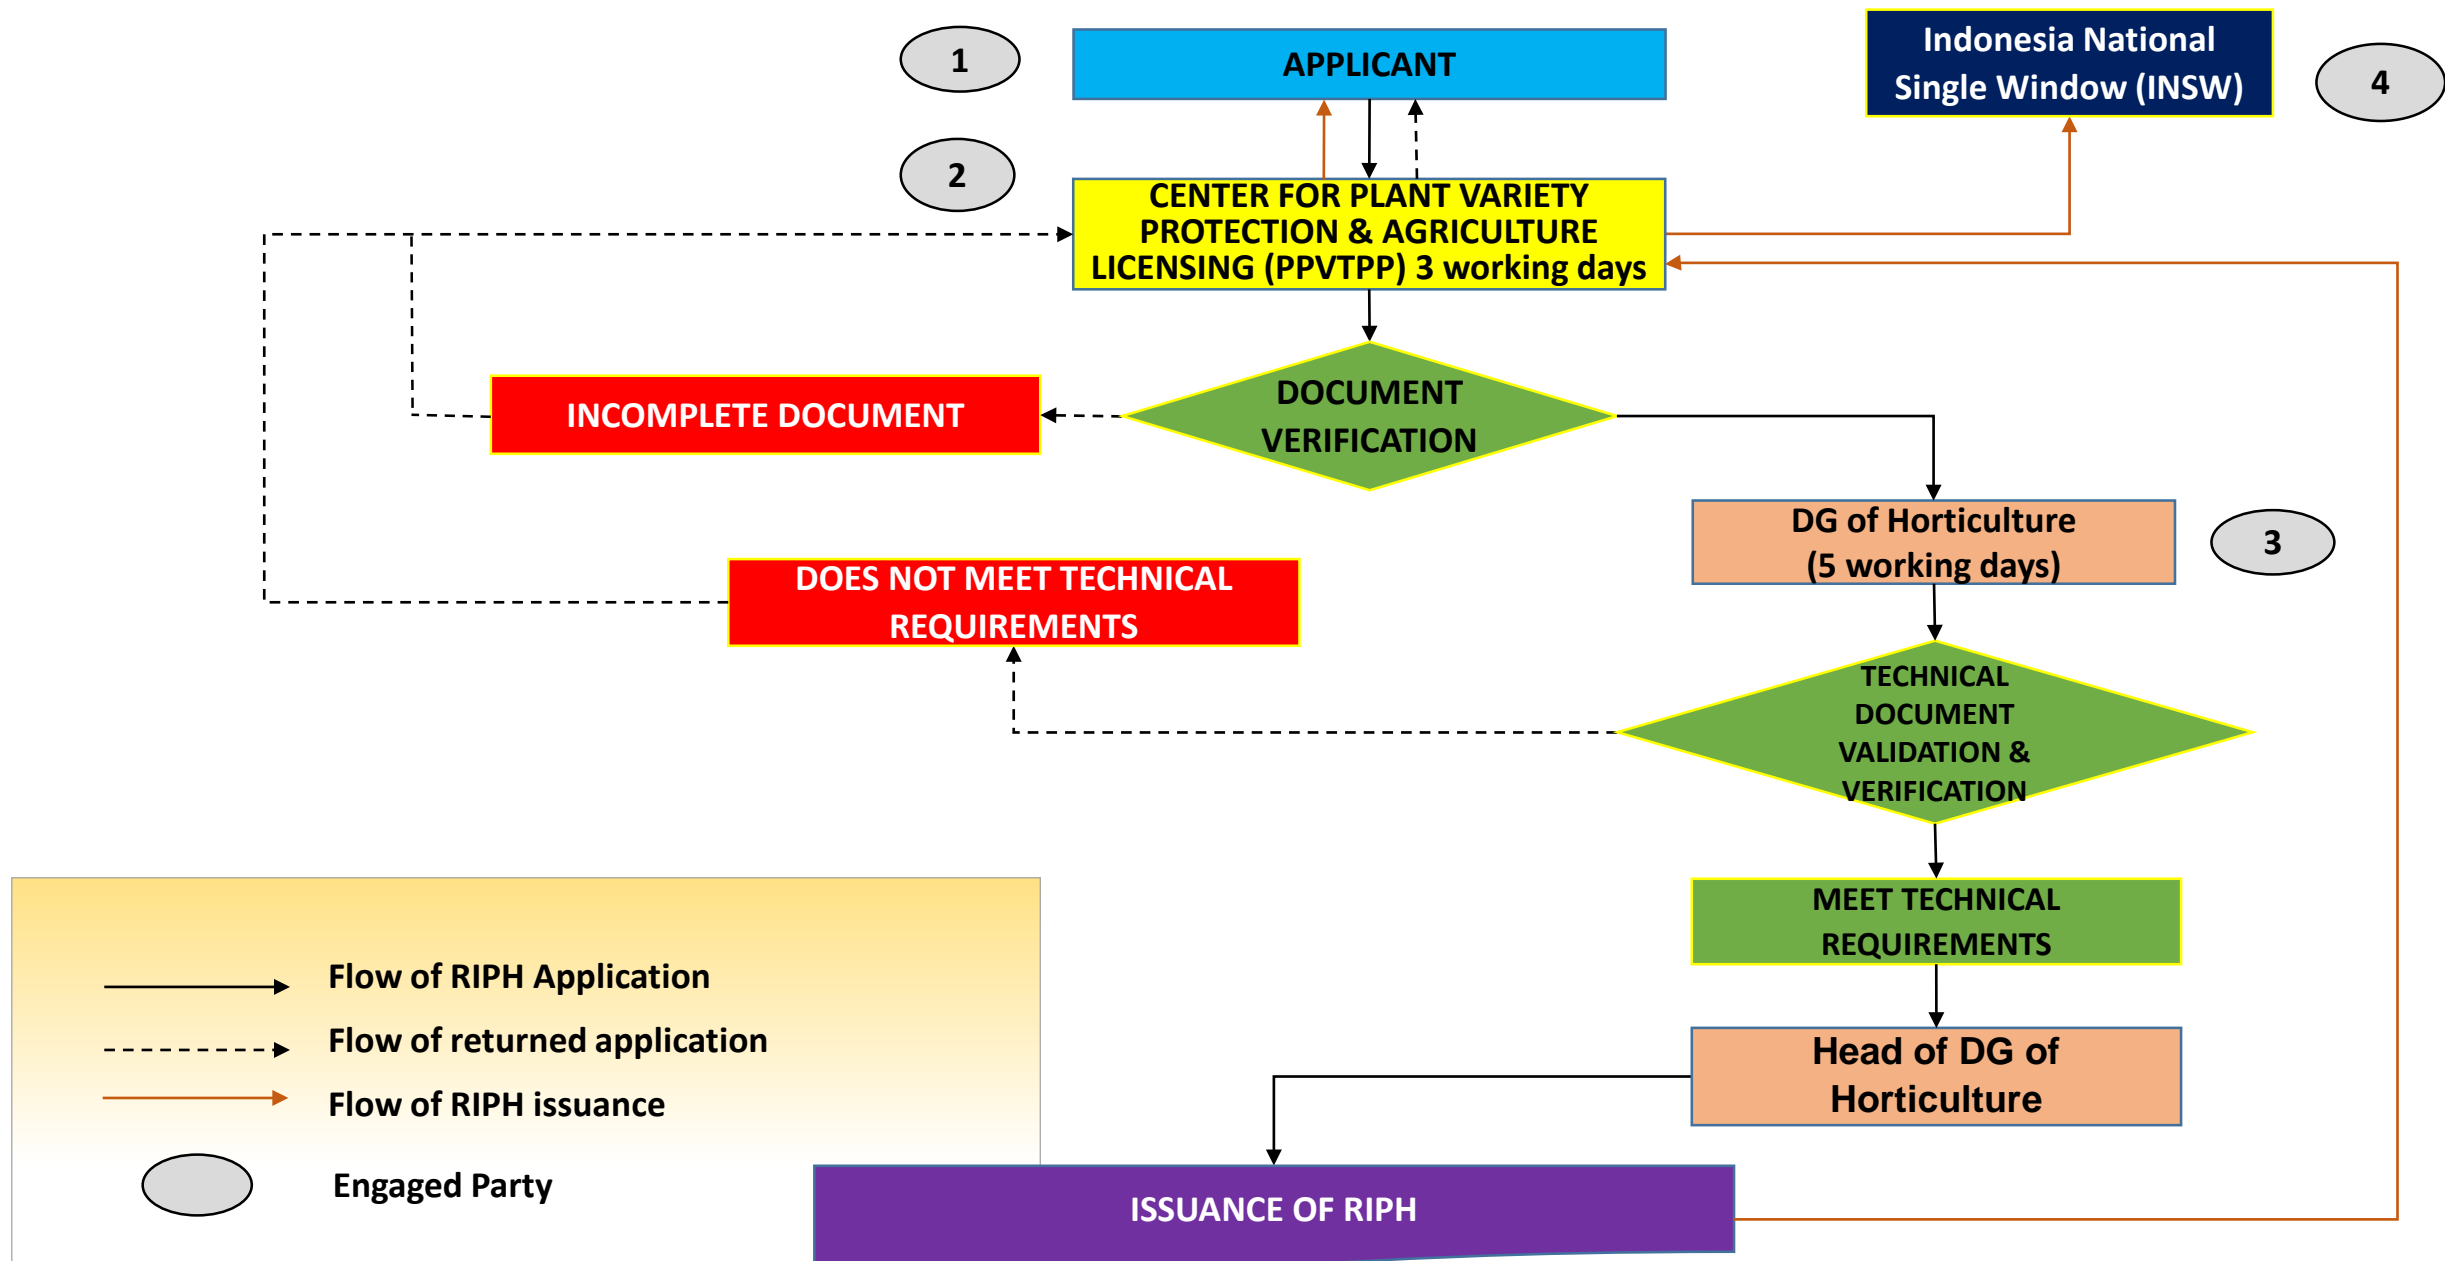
1

APPLICANT

Indonesia National Single Window (INSW)

4

2

CENTER FOR PLANT VARIETY PROTECTION & AGRICULTURE LICENSING (PPVTPP) 3 working days

INCOMPLETE DOCUMENT

DOCUMENT VERIFICATION

DG of Horticulture (5 working days)

3

DOES NOT MEET TECHNICAL REQUIREMENTS

TECHNICAL DOCUMENT VALIDATION & VERIFICATION

MEET TECHNICAL REQUIREMENTS

Head of DG of Horticulture

Flow of RIPH Application

Flow of returned application

Flow of RIPH issuance

Engaged Party

ISSUANCE OF RIPH